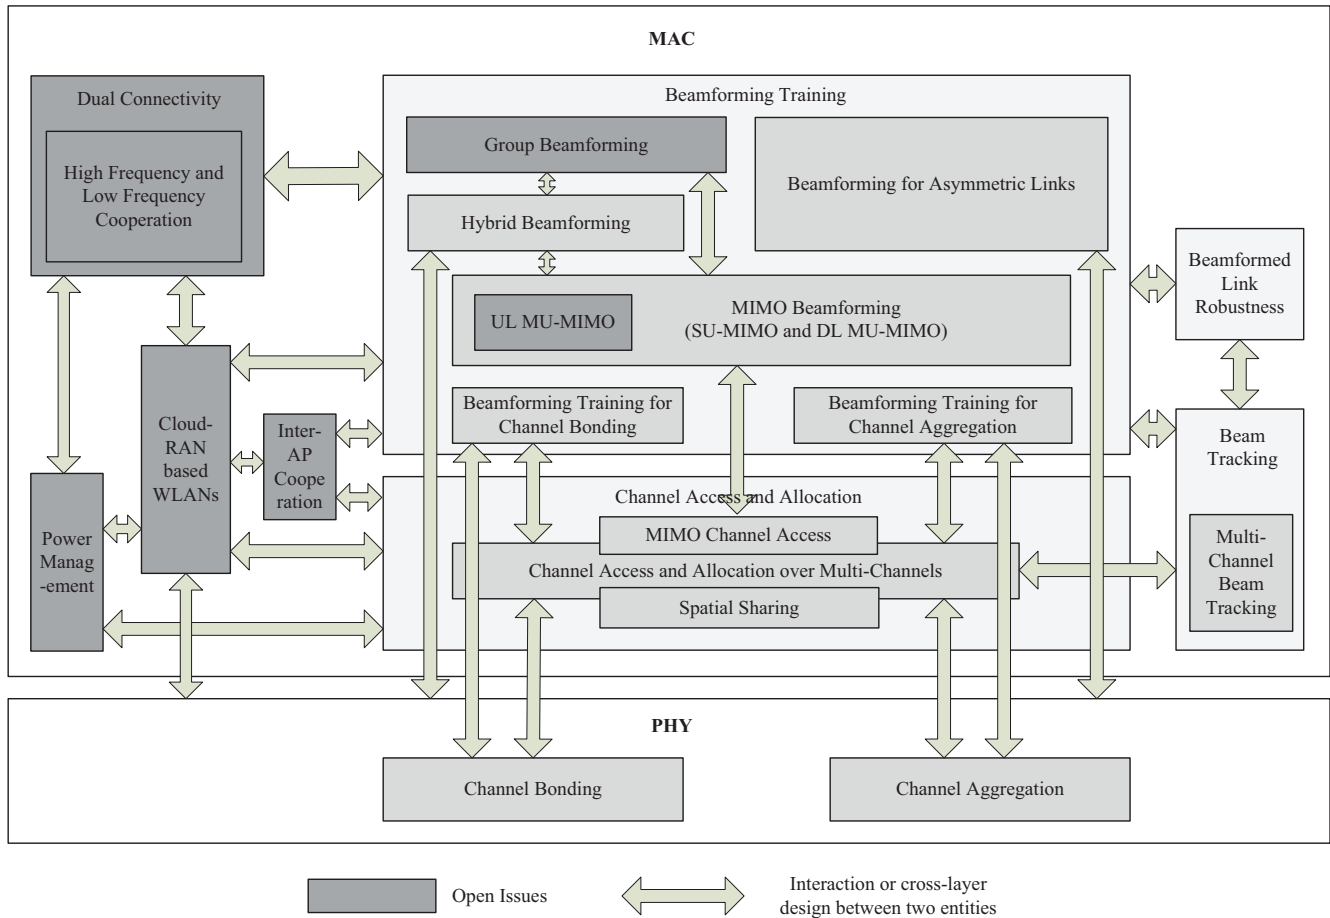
MAC

Dual Connectivity

High Frequency and Low Frequency Cooperation

Beamforming Training

Group Beamforming

Hybrid Beamforming

Beamforming for Asymmetric Links

UL MU-MIMO

MIMO Beamforming (SU-MIMO and DL MU-MIMO)

Beamformed Link Robustness

Cloud-RAN based WLANs

Inter-AP Cooperation

Beamforming Training for Channel Bonding

Beamforming Training for Channel Aggregation

Beam Tracking

Power Manag-ement

Channel Access and Allocation

MIMO Channel Access

Channel Access and Allocation over Multi-Channels

Spatial Sharing

Multi-Channel Beam Tracking

PHY

Channel Bonding

Channel Aggregation

Open Issues

Interaction or cross-layer design between two entities